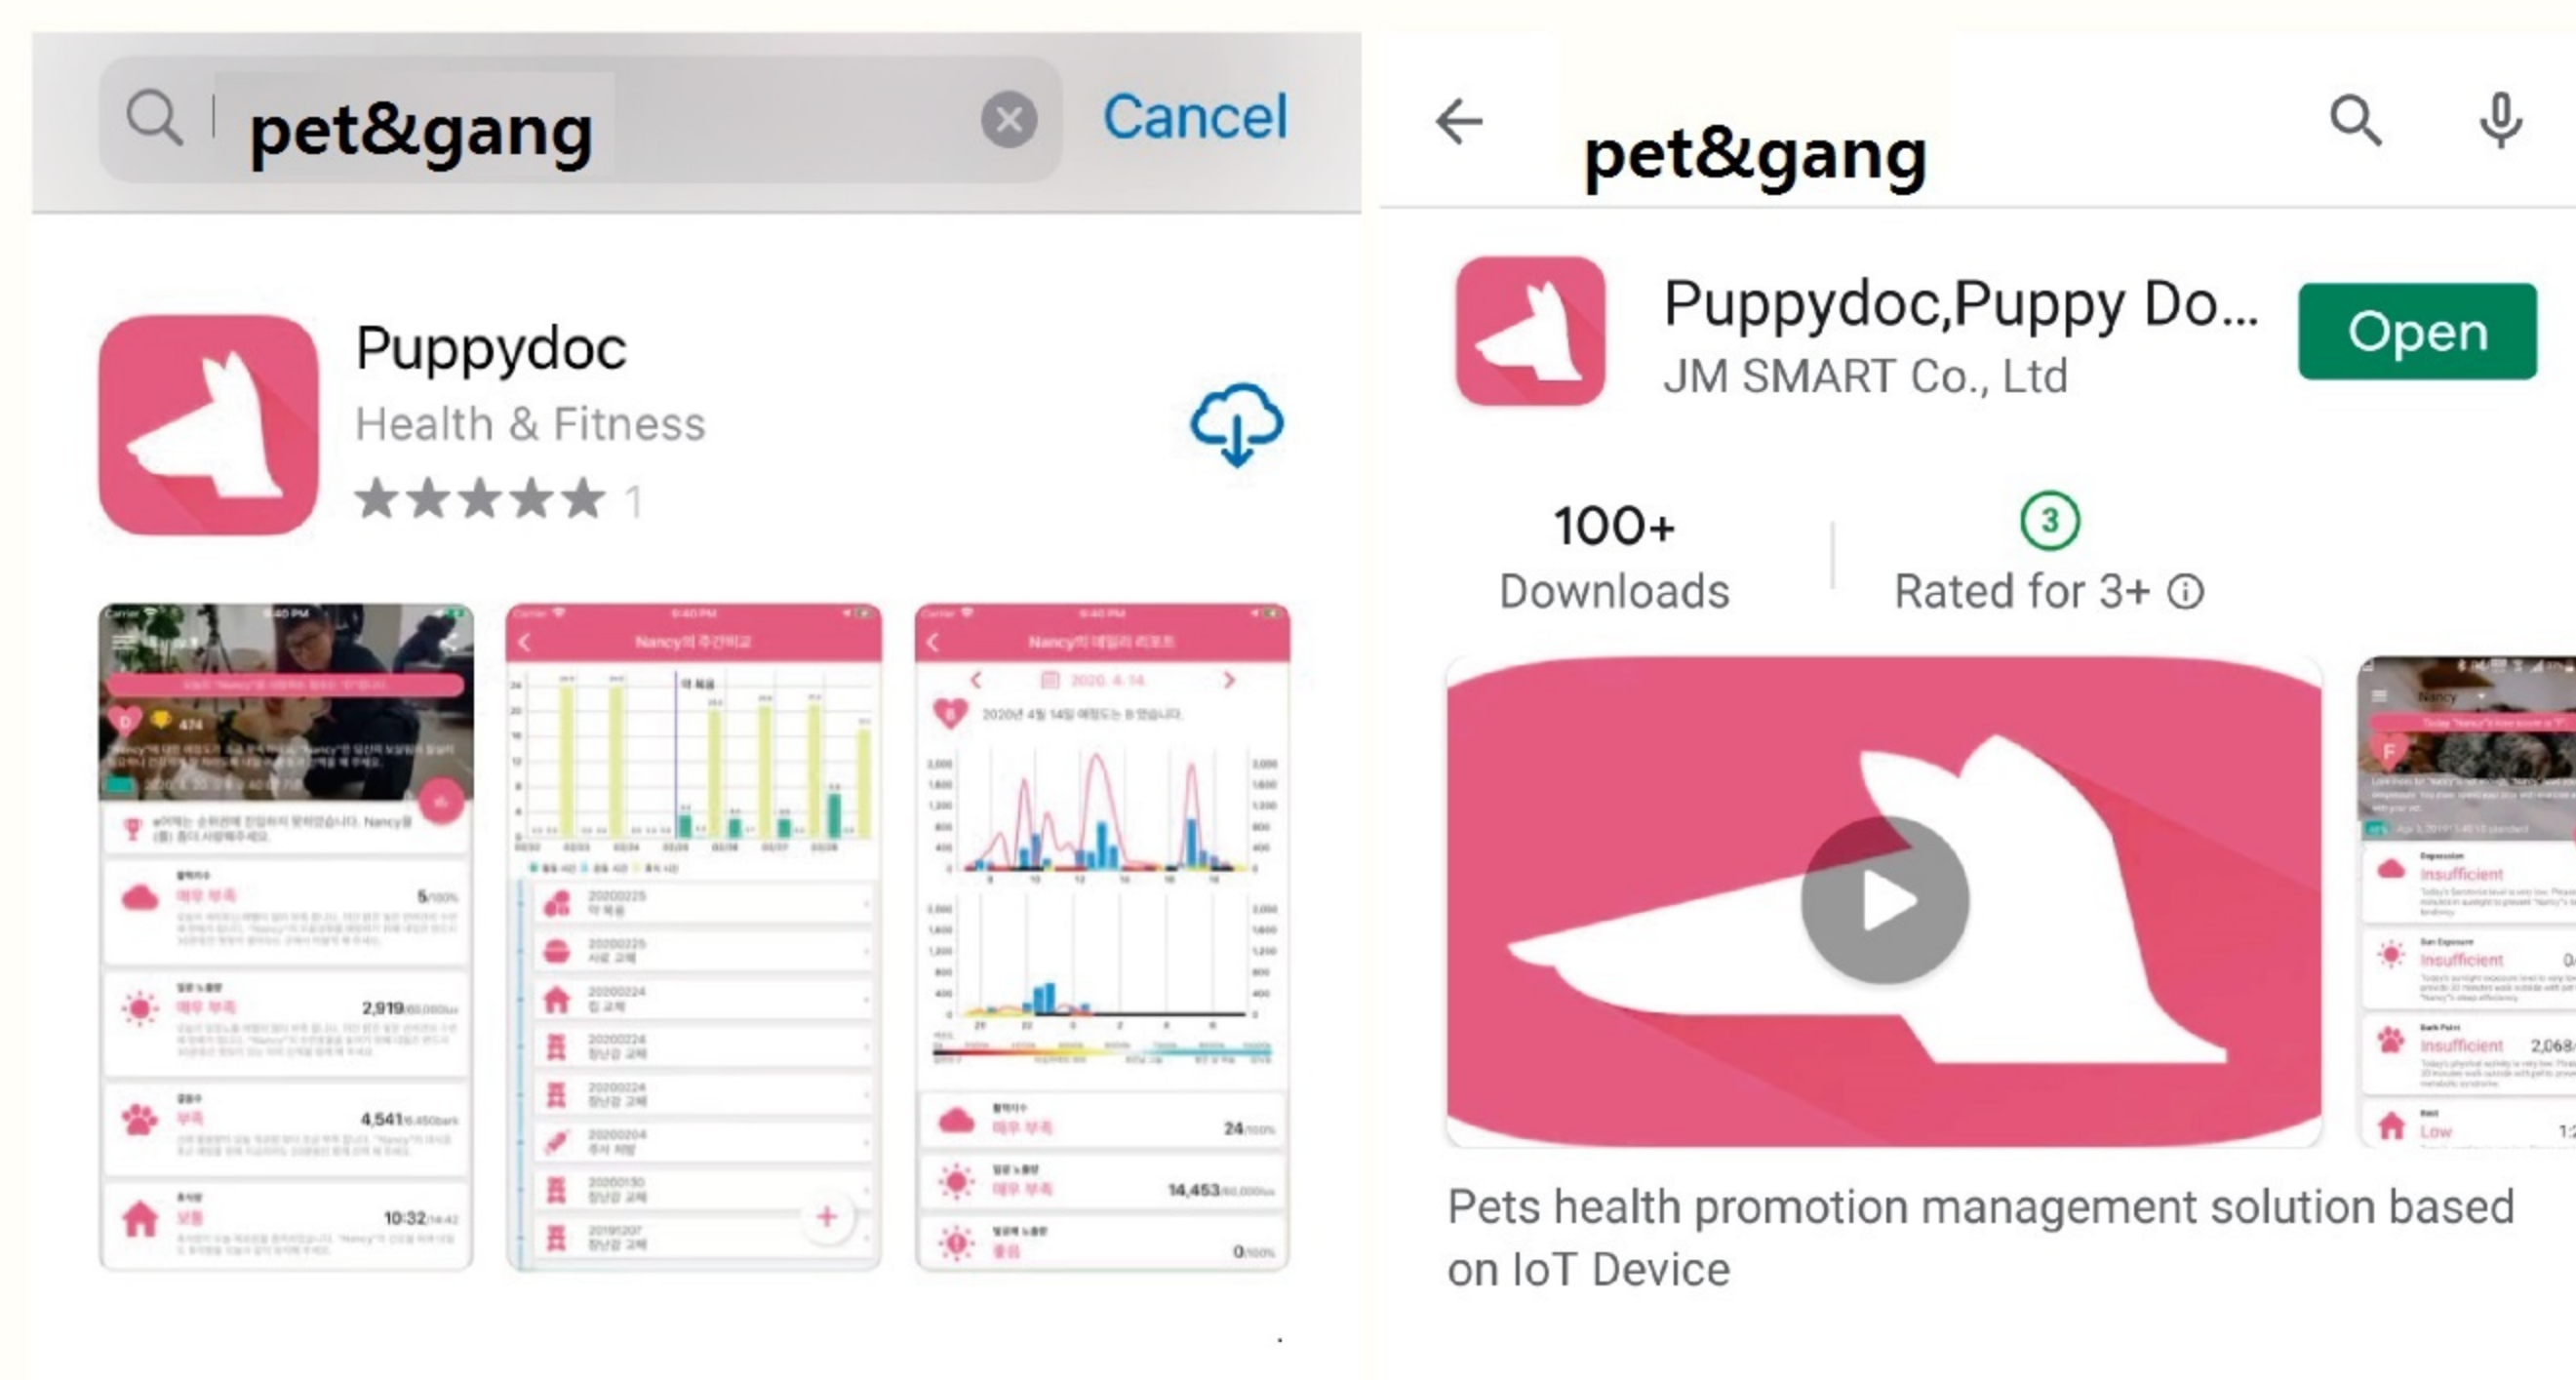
pet&gang

Cancel

Puppydoc

Health & Fitness

1

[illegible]

pet&gang

Puppydoc,Puppy Do...

JM SMART Co., Ltd

Open

100+

Downloads

3

Rated for 3+ ⓘ

Insufficient

Insufficient

Insufficient

Low

Pets health promotion management solution based on IoT Device